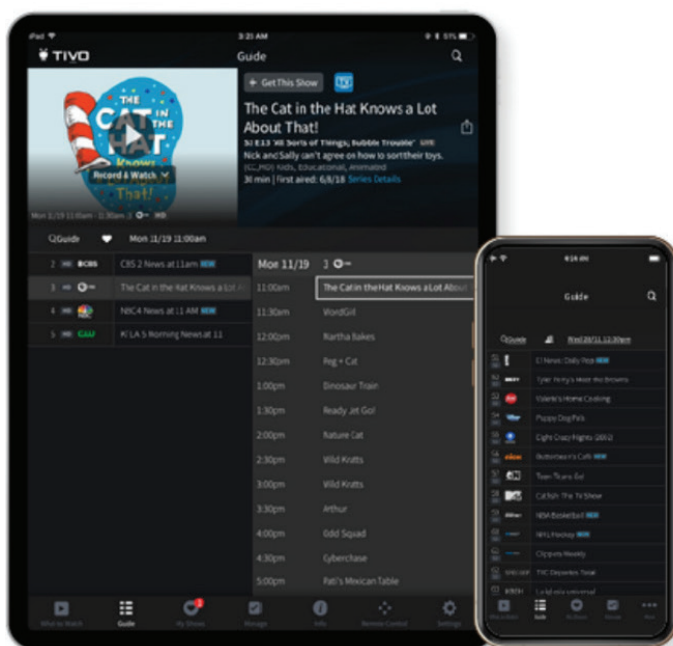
iPad 3:21 AM 51%

TIVO

Guide

+ Get This Show

THE CAT IN THE HAT Knows a Lot About That!

Record & Watch

The Cat in the Hat Knows a Lot About That!

S1 E13 'All Sorts of Things; Bubble Trouble' NEW

Nick and Sally can't agree on how to sort their toys.

(CC,PG) Kids, Educational, Animated

30 min | First aired: 6/8/18 Series Details

Mon 11/19 11:00am - 11:30am HD

Guide Mon 11/19 11:00am

2 CBS CBS 2 News at 11am NEW

3 The Cat in the Hat Knows a Lot A

4 NBC4 News at 11 AM NEW

5 CW KTLA 5 Morning News at 11

| Mon 11/19 | 3 |
|---|---|
| 11:00am | The Cat in the Hat Knows a Lot About |
| 11:30am | WordGirl |
| 12:00pm | Martha Bakes |
| 12:30pm | Peg + Cat |
| 1:00pm | Dinosaur Train |
| 1:30pm | Ready Jet Go! |
| 2:00pm | Nature Cat |
| 2:30pm | Wild Kratts |
| 3:00pm | Wild Kratts |
| 3:30pm | Arthur |
| 4:00pm | Odd Squad |
| 4:30pm | Cyberchase |
| 5:00pm | Pati's Mexican Table |

What to Watch Guide My Shows Manage Info Remote Control Settings

8:14 AM

Guide

Guide Wed 10/11 12:30pm

E! News: Daily Pop NEW

Tyler Perry's Meet the Browns

Valerie's Home Cooking

Puppy Dog Pals

Eight Crazy Nights (2002)

Bobby's Cafe NEW

Teen Titans Go!

Catfish: The TV Show

NBA Basketball NEW

NFL Hockey NEW

Clippers Weekly

TYC Deportes Total

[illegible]

What to Watch Guide My Shows Manage More